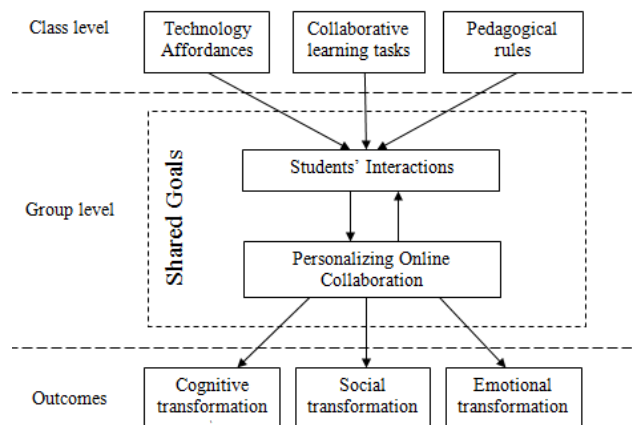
Class level

Technology Affordances

Collaborative learning tasks

Pedagogical rules

Shared Goals

Students' Interactions

Group level

Personalizing Online Collaboration

Outcomes

Cognitive transformation

Social transformation

Emotional transformation